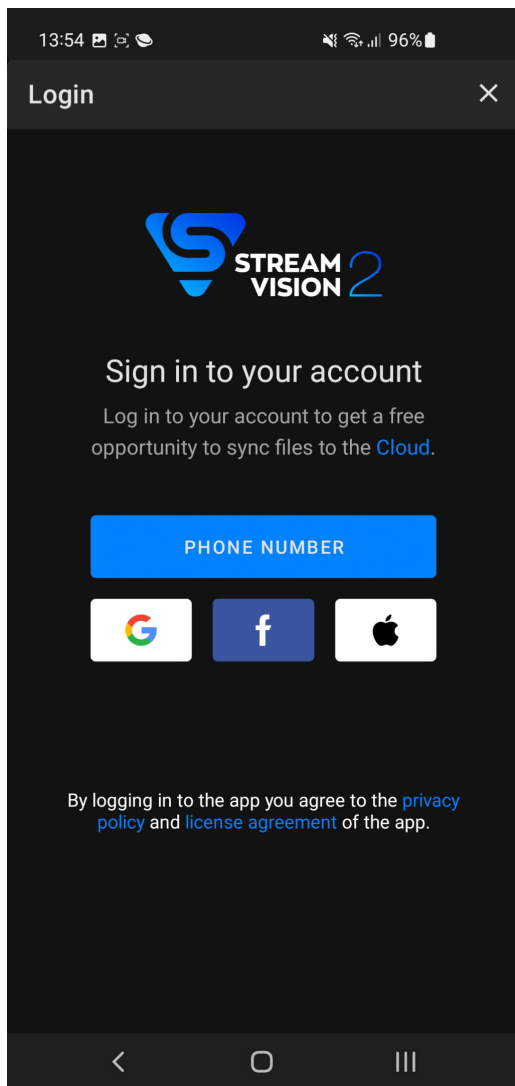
13:54 96%

Login ✕

STREAM VISION 2

Sign in to your account

Log in to your account to get a free opportunity to sync files to the Cloud.

PHONE NUMBER

G f

By logging in to the app you agree to the privacy policy and license agreement of the app.